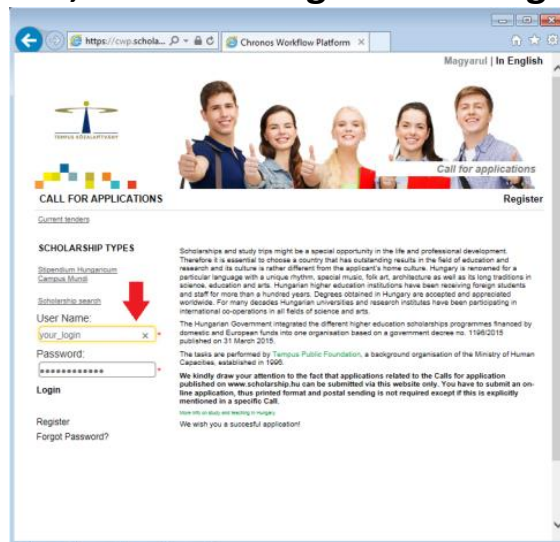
https://cwp.schola...

Chronos Workflow Platform

Magyarul | In English

TEMPUS KÖZALAPÍTVÁNY

Call for applications

CALL FOR APPLICATIONS

Register

Current tenders

SCHOLARSHIP TYPES

Stipendium Hungaricum
Campus Mundi

Scholarship search

User Name:
your_login
Password:
••••••••••••

Login

Register
Forgot Password?

Scholarships and study trips might be a special opportunity in the life and professional development. Therefore it is essential to choose a country that has outstanding results in the field of education and research and its culture is rather different from the applicant's home culture. Hungary is renowned for a particular language with a unique rhythm, special music, folk art, architecture as well as its long traditions in science, education and arts. Hungarian higher education institutions have been receiving foreign students and staff for more than a hundred years. Degrees obtained in Hungary are accepted and appreciated worldwide. For many decades Hungarian universities and research institutes have been participating in international co-operations in all fields of science and arts.

The Hungarian Government integrated the different higher education scholarships programmes financed by domestic and European funds into one organisation based on a government decree no. 1198/2015 published on 31 March 2015.

The tasks are performed by Tempus Public Foundation, a background organisation of the Ministry of Human Capacities, established in 1996.

We kindly draw your attention to the fact that applications related to the Calls for application published on www.scholarship.hu can be submitted via this website only. You have to submit an on-line application, thus printed format and postal sending is not required except if this is explicitly mentioned in a specific Call.

More info on study and teaching in Hungary

We wish you a succesful application!